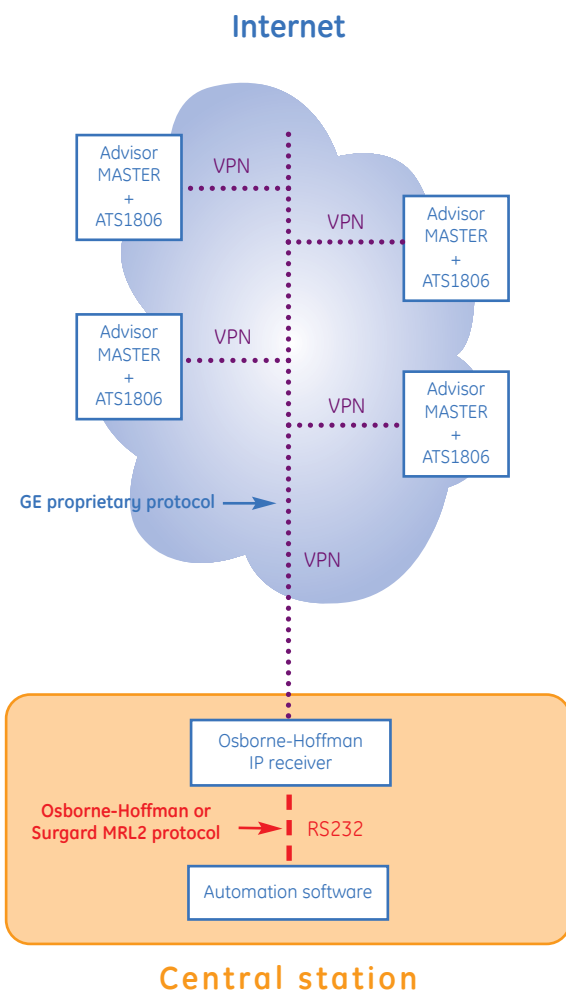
Internet

Advisor MASTER + ATS1806

VPN

VPN

Advisor MASTER + ATS1806

Advisor MASTER + ATS1806

VPN

VPN

Advisor MASTER + ATS1806

GE proprietary protocol

VPN

Osborne-Hoffman IP receiver

Osborne-Hoffman or Surgard MRL2 protocol

RS232

Automation software

Central station